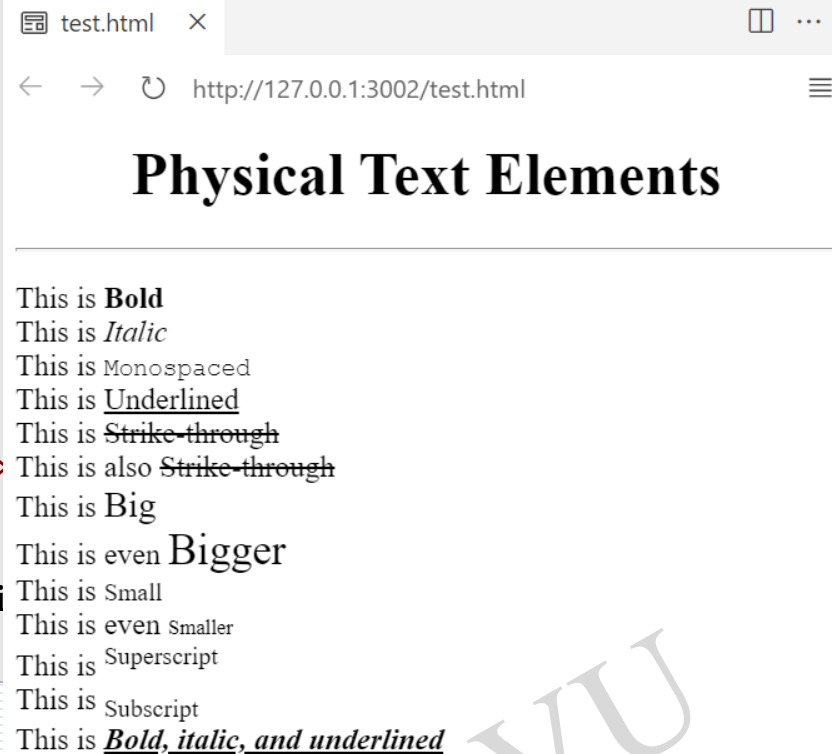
test.html ×

http://127.0.0.1:3002/test.html

# Physical Text Elements

This is **Bold**
This is *Italic*
This is Monospaced
This is Underlined
This is ~~Strike-through~~
This is also ~~Strike-through~~
This is Big
This is even Bigger
This is Small
This is even Smaller
This is $^{\text{Superscript}}$
This is $_{\text{Subscript}}$
This is ***Bold, italic, and underlined***

VU